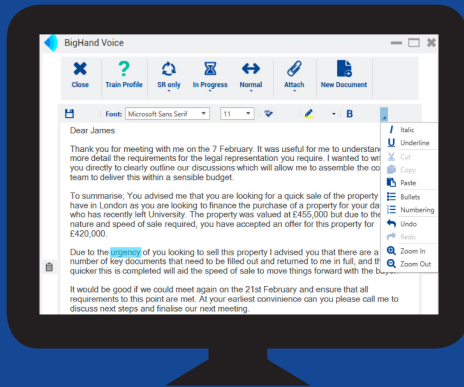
BigHand Voice

Close | Train Profile | SR only | In Progress | Normal | Attach | New Document

Font: Microsoft Sans Serif | 11 | B

Italic
Underline
Cut
Copy
Paste
Bullets
Numbering
Undo
Redo
Zoom In
Zoom Out

Dear James

Thank you for meeting with me on the 7 February. It was useful for me to understan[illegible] more detail the requirements for the legal representation you require. I wanted to wr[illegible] you directly to clearly outline our discussions which will allow me to assemble the co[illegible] team to deliver this within a sensible budget.

To summarise; You advised me that you are looking for a quick sale of the property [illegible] have in London as you are looking to finance the purchase of a property for your da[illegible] who has recently left University. The property was valued at £455,000 but due to the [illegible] nature and speed of sale required, you have accepted an offer for this property for £420,000.

Due to the urgency of you looking to sell this property I advised you that there are a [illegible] number of key documents that need to be filled out and returned to me in full, and th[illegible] quicker this is completed will aid the speed of sale to move things forward with the bu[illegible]

It would be good if we could meet again on the 21st February and ensure that all requirements to this point are met. At your earliest convenience can you please call me to discuss next steps and finalise our next meeting.